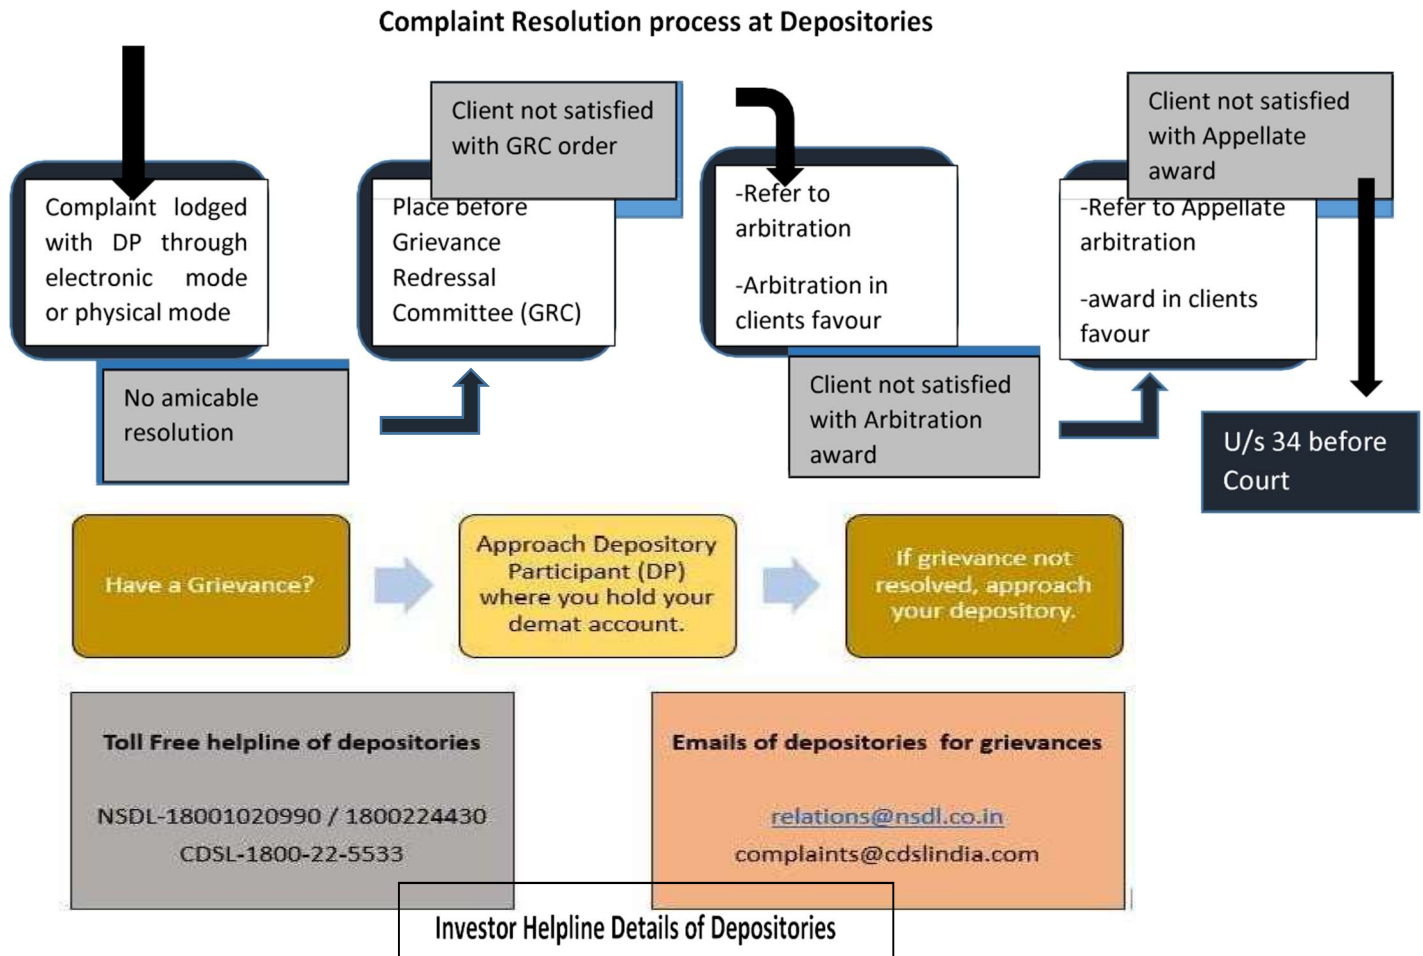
Complaint Resolution process at Depositories

Complaint lodged with DP through electronic mode or physical mode

No amicable resolution

Client not satisfied with GRC order

Place before Grievance Redressal Committee (GRC)

-Refer to arbitration

-Arbitration in clients favour

Client not satisfied with Arbitration award

Client not satisfied with Appellate award

-Refer to Appellate arbitration

-award in clients favour

U/s 34 before Court

Have a Grievance?

Approach Depository Participant (DP) where you hold your demat account.

If grievance not resolved, approach your depository.

Toll Free helpline of depositories

NSDL-18001020990 / 1800224430

CDSL-1800-22-5533

Emails of depositories for grievances

relations@nsdl.co.in

complaints@cdslindia.com

Investor Helpline Details of Depositories